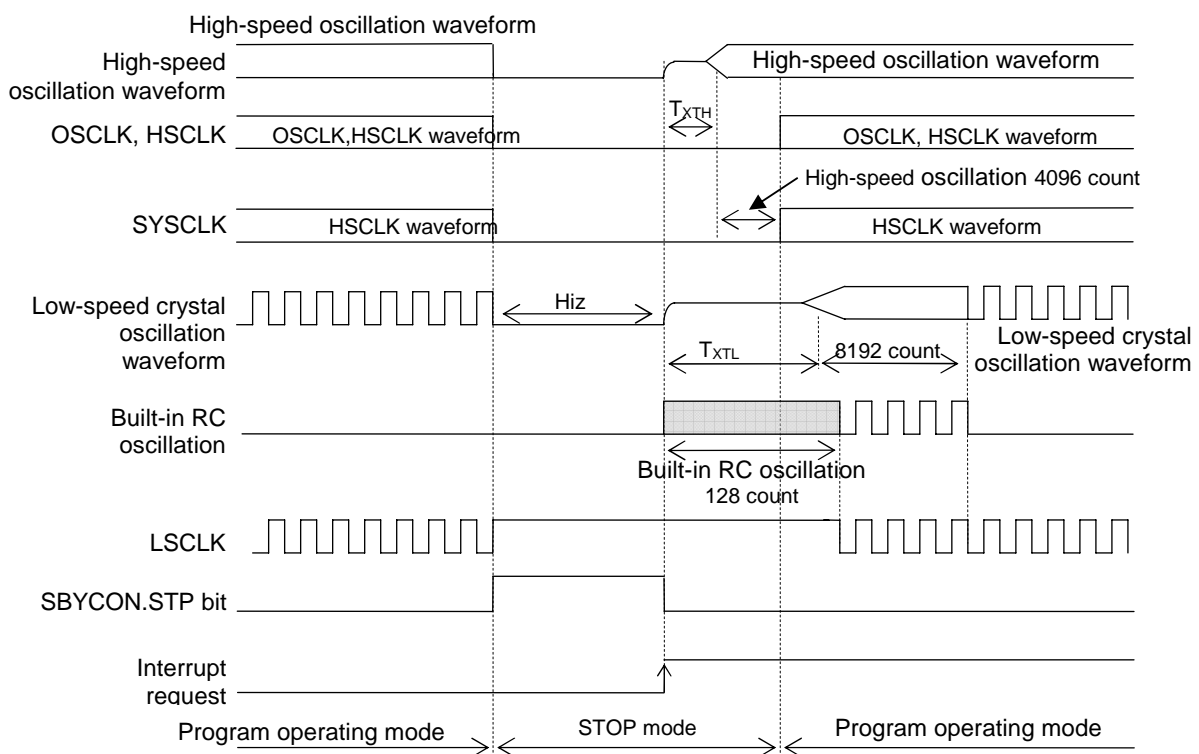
High-speed oscillation waveform

High-speed oscillation waveform

High-speed oscillation waveform

$T_{XTH}$

OSCLK, HSCLK

OSCLK,HSCLK waveform

OSCLK, HSCLK waveform

High-speed oscillation 4096 count

SYSCLK

HSCLK waveform

HSCLK waveform

Low-speed crystal oscillation waveform

Hiz

$T_{XTL}$

8192 count

Low-speed crystal oscillation waveform

Built-in RC oscillation

Built-in RC oscillation 128 count

LSCLK

SBYCON.STP bit

Interrupt request

Program operating mode

STOP mode

Program operating mode